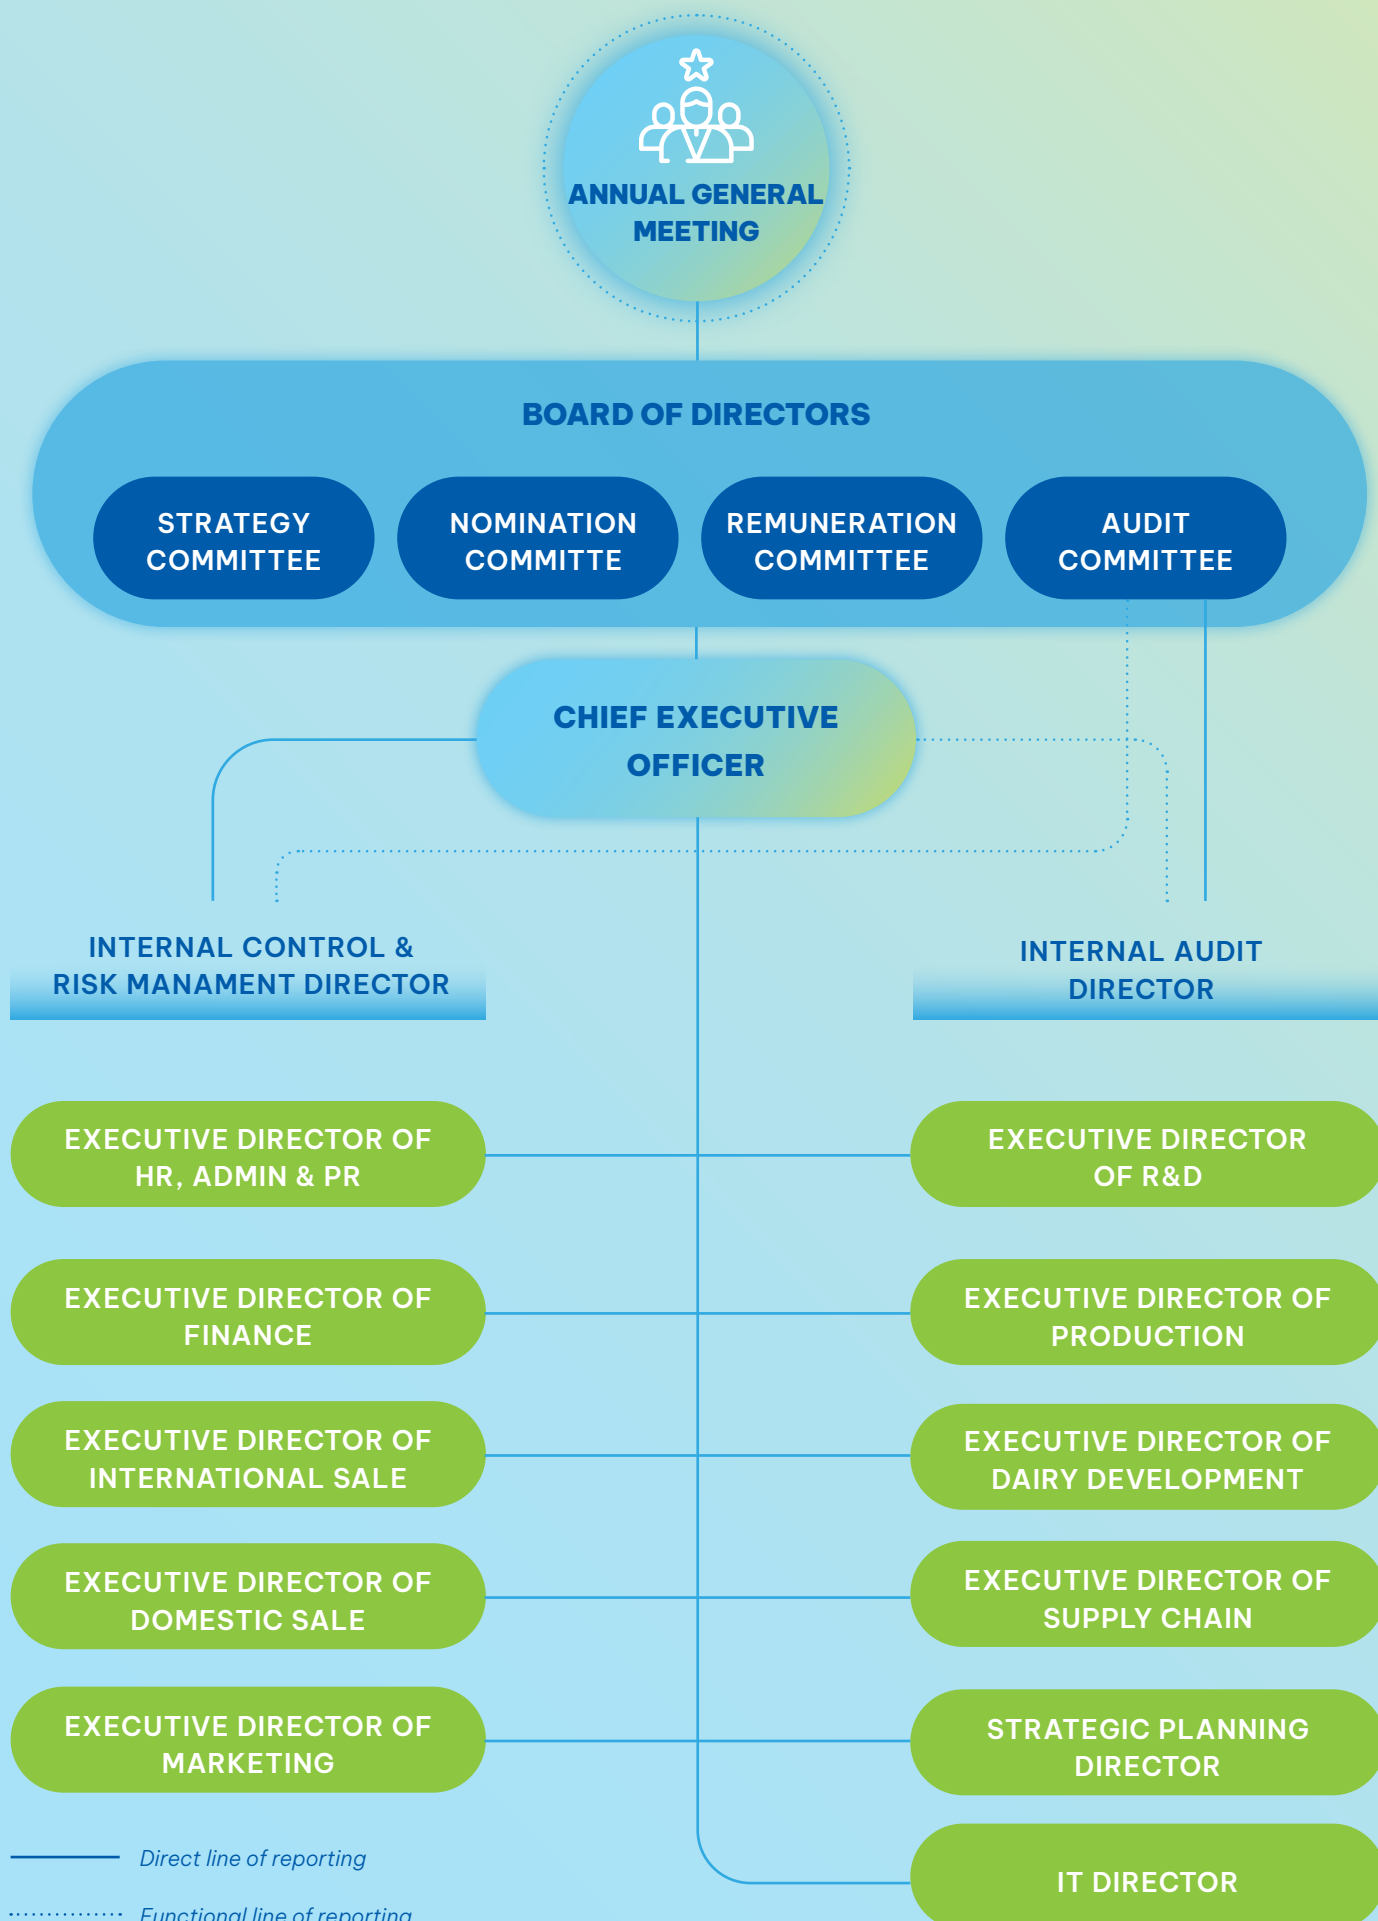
ANNUAL GENERAL MEETING

BOARD OF DIRECTORS

STRATEGY COMMITTEE

NOMINATION COMMITTE

REMUNERATION COMMITTEE

AUDIT COMMITTEE

CHIEF EXECUTIVE OFFICER

INTERNAL CONTROL & RISK MANAMENT DIRECTOR

INTERNAL AUDIT DIRECTOR

EXECUTIVE DIRECTOR OF HR, ADMIN & PR

EXECUTIVE DIRECTOR OF R&D

EXECUTIVE DIRECTOR OF FINANCE

EXECUTIVE DIRECTOR OF PRODUCTION

EXECUTIVE DIRECTOR OF INTERNATIONAL SALE

EXECUTIVE DIRECTOR OF DAIRY DEVELOPMENT

EXECUTIVE DIRECTOR OF DOMESTIC SALE

EXECUTIVE DIRECTOR OF SUPPLY CHAIN

EXECUTIVE DIRECTOR OF MARKETING

STRATEGIC PLANNING DIRECTOR

IT DIRECTOR

Direct line of reporting

Functional line of reporting